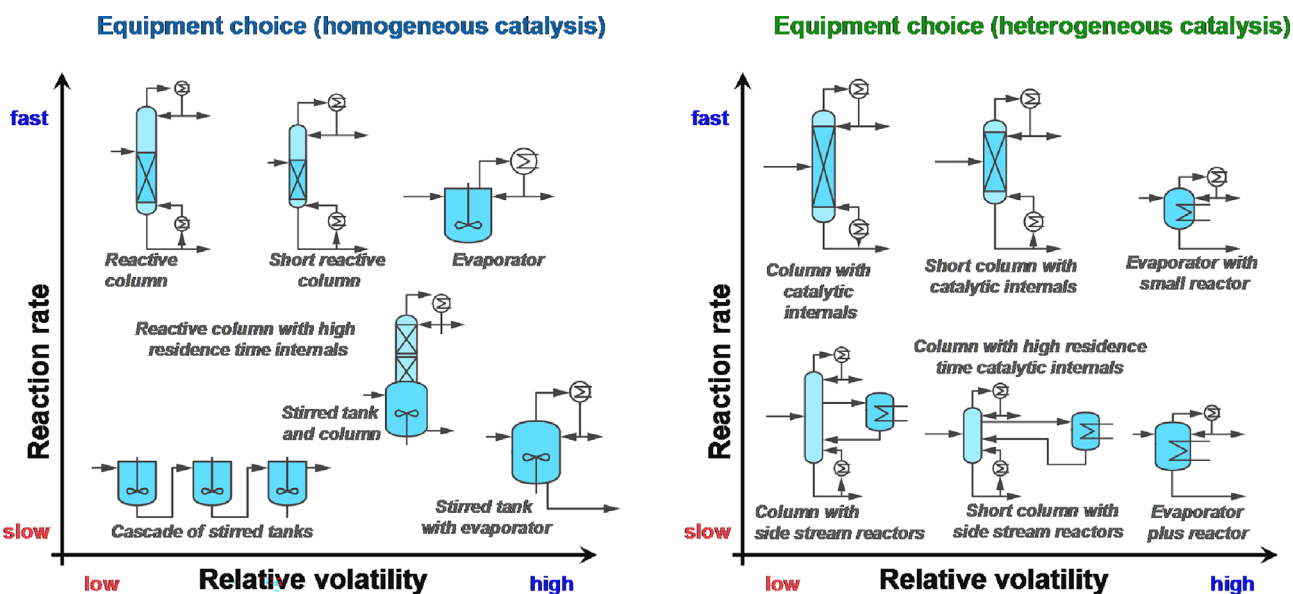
Equipment choice (homogeneous catalysis)

fast

Reaction rate

slow

Reactive column

Short reactive column

Evaporator

Reactive column with high residence time internals

Stirred tank and column

Cascade of stirred tanks

Stirred tank with evaporator

low

Relative volatility

high

Equipment choice (heterogeneous catalysis)

fast

Reaction rate

slow

Column with catalytic internals

Short column with catalytic internals

Evaporator with small reactor

Column with high residence time catalytic internals

Column with side stream reactors

Short column with side stream reactors

Evaporator plus reactor

low

Relative volatility

high